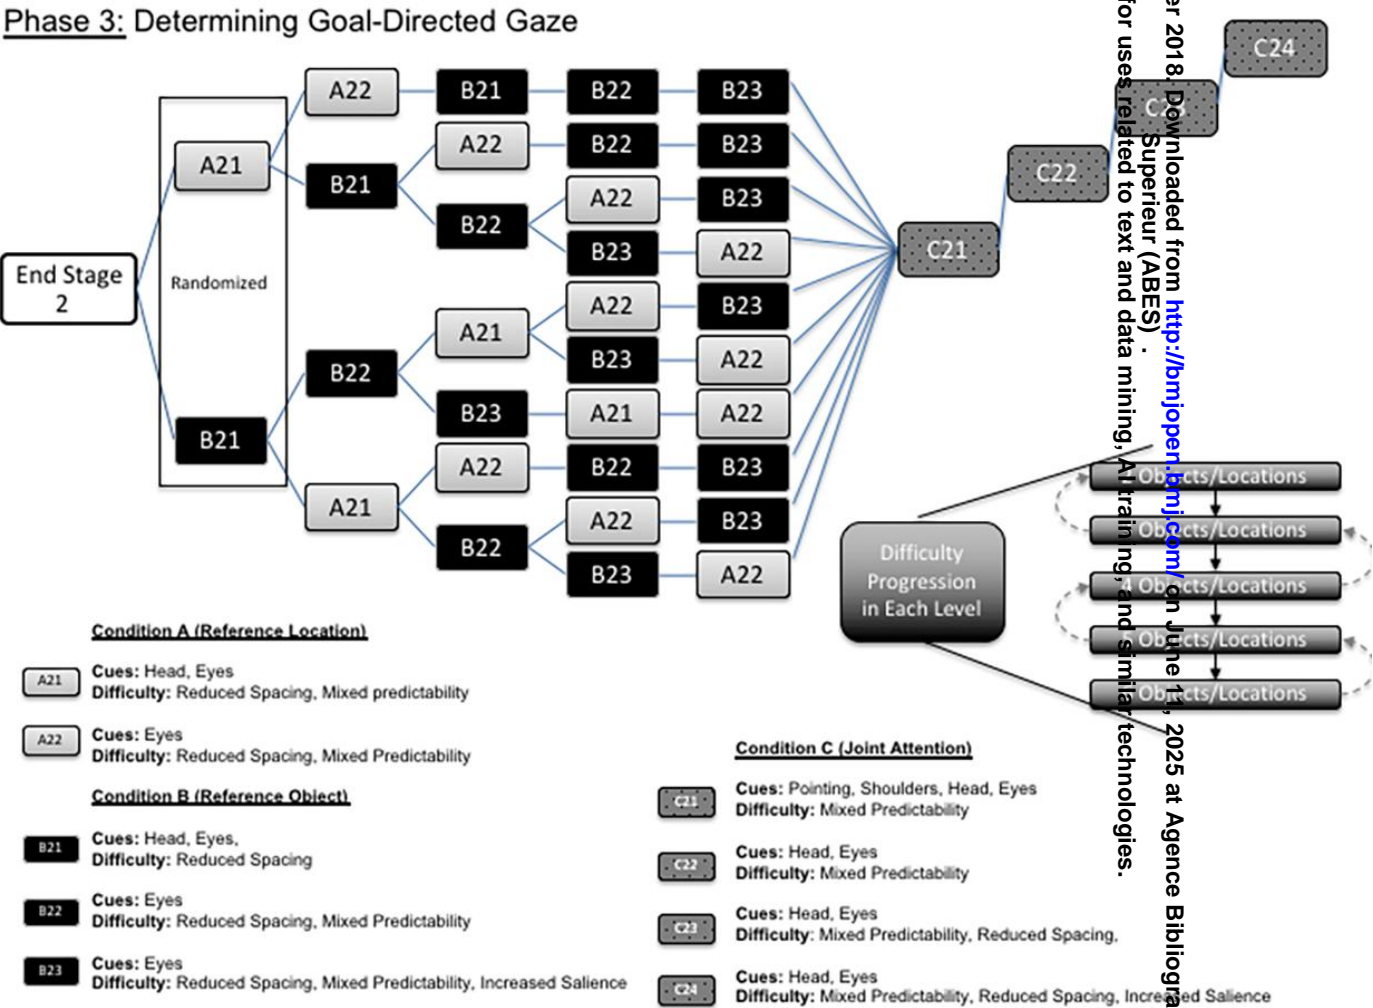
Phase 3: Determining Goal-Directed Gaze

End Stage 2

Randomized

A21

B21

A22 B21 B22 B23

B21 A22 B22 B23

B22 A22 B23

B23 A22

B22 A21 A22 B23

B23 A22

B23 A21 A22

A21 A22 B22 B23

B22 A22 B23

B23 A22

C21

C22

C2

C24

Difficulty Progression in Each Level

Objects/Locations

Objects/Locations

4 Objects/Locations

Objects/Locations

Objects/Locations

Condition A (Reference Location)

A21 Cues: Head, Eyes
Difficulty: Reduced Spacing, Mixed predictability

A22 Cues: Eyes
Difficulty: Reduced Spacing, Mixed Predictability

Condition B (Reference Object)

B21 Cues: Head, Eyes,
Difficulty: Reduced Spacing

B22 Cues: Eyes
Difficulty: Reduced Spacing, Mixed Predictability

B23 Cues: Eyes
Difficulty: Reduced Spacing, Mixed Predictability, Increased Salience

Condition C (Joint Attention)

C21 Cues: Pointing, Shoulders, Head, Eyes
Difficulty: Mixed Predictability

C22 Cues: Head, Eyes
Difficulty: Mixed Predictability

C23 Cues: Head, Eyes
Difficulty: Mixed Predictability, Reduced Spacing,

C24 Cues: Head, Eyes
Difficulty: Mixed Predictability, Reduced Spacing, Increased Salience

er 2018. Downloaded from http://bmjopen.bmj.com/ on June 11, 2025 at Agence Bibliogra Superieur (ABES) .
for uses related to text and data mining, AI training, and similar technologies.